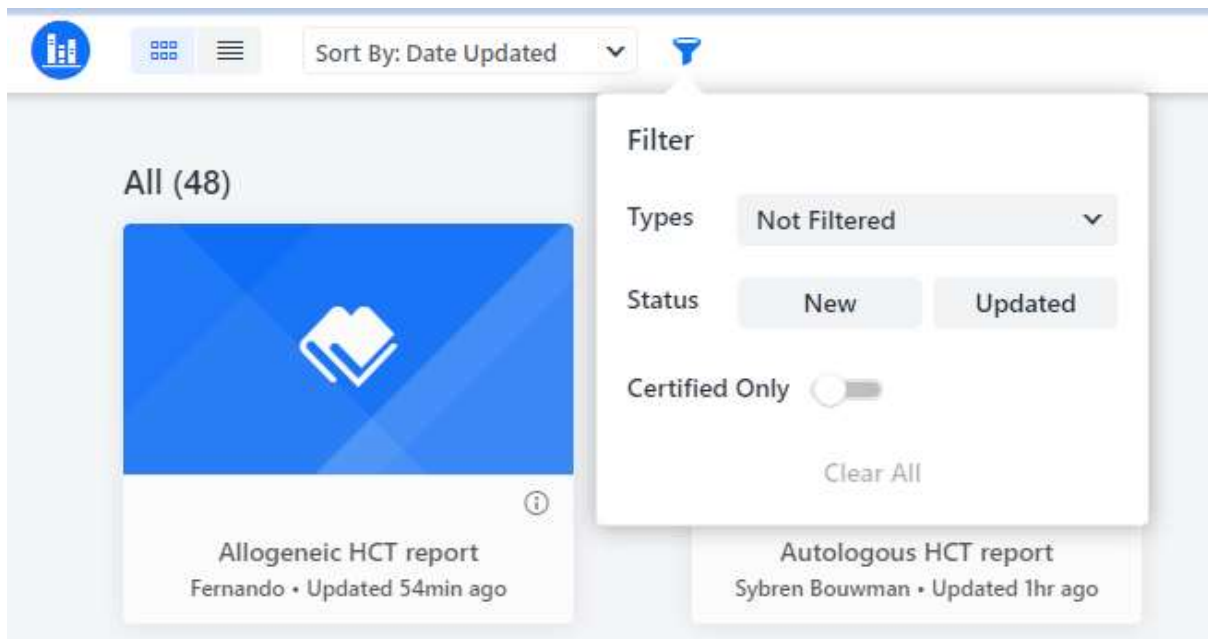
Sort By: Date Updated

All (48)

Filter

Types Not Filtered

Status New Updated

Certified Only

Clear All

Allogeneic HCT report
Fernando • Updated 54min ago

Autologous HCT report
Sybren Bouwman • Updated 1hr ago